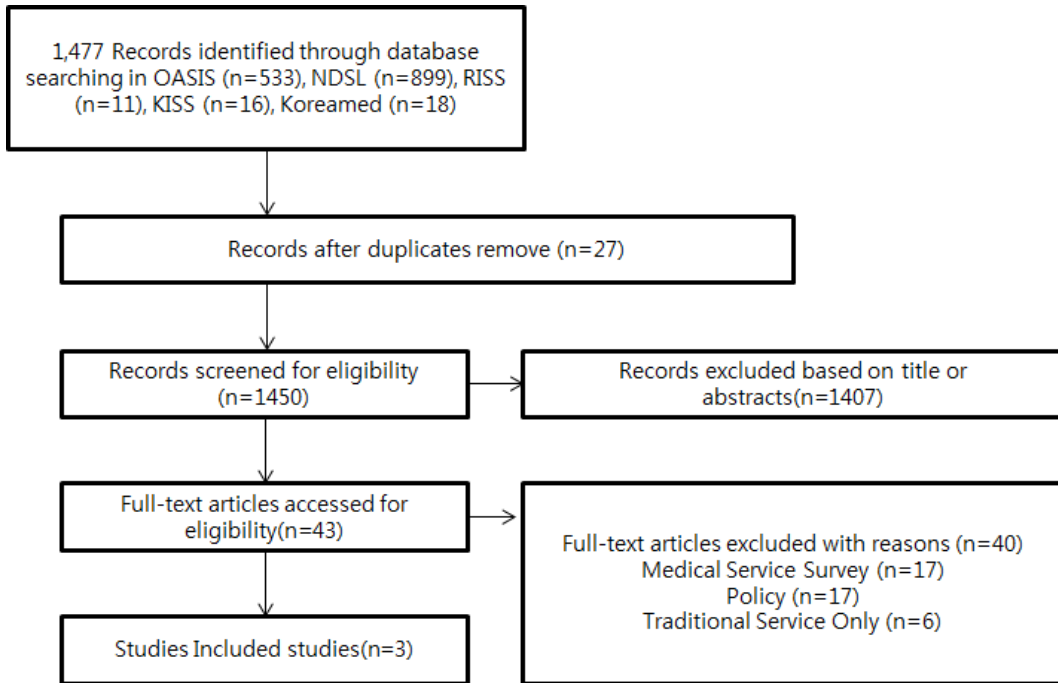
1,477 Records identified through database searching in OASIS (n=533), NDSL (n=899), RISS (n=11), KISS (n=16), Koreamed (n=18)

Records after duplicates remove (n=27)

Records screened for eligibility (n=1450)

Records excluded based on title or abstracts(n=1407)

Full-text articles accessed for eligibility(n=43)

Full-text articles excluded with reasons (n=40)
Medical Service Survey (n=17)
Policy (n=17)
Traditional Service Only (n=6)

Studies Included studies(n=3)